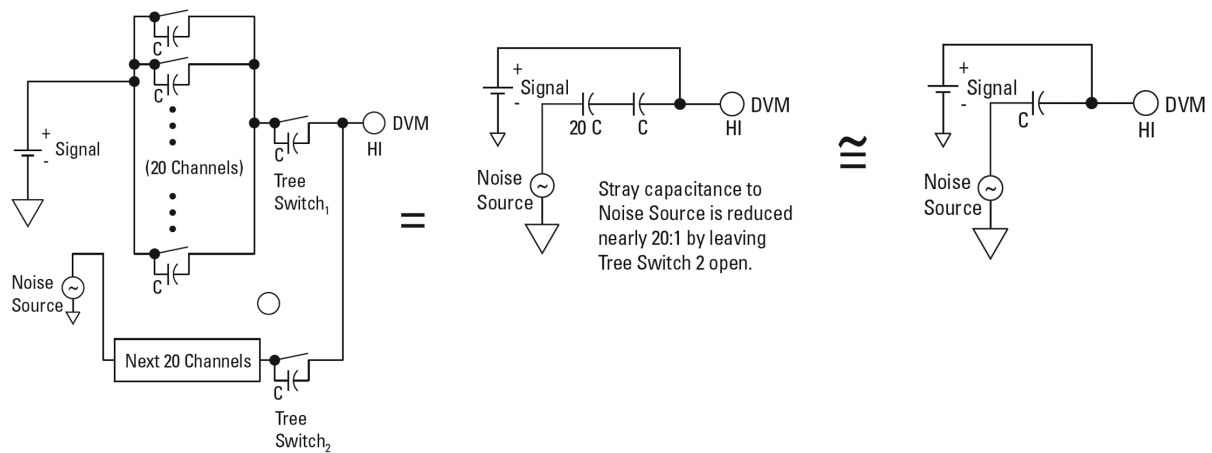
C

C

+
-
Signal

(20 Channels)

C

C

Tree
Switch$_1$

DVM
HI

Noise
Source

Next 20 Channels

C

Tree
Switch$_2$

=

+
Signal
-

20 C

C

DVM
HI

Noise
Source

Stray capacitance to Noise Source is reduced nearly 20:1 by leaving Tree Switch 2 open.

≅

+
Signal
-

C

DVM
HI

Noise
Source